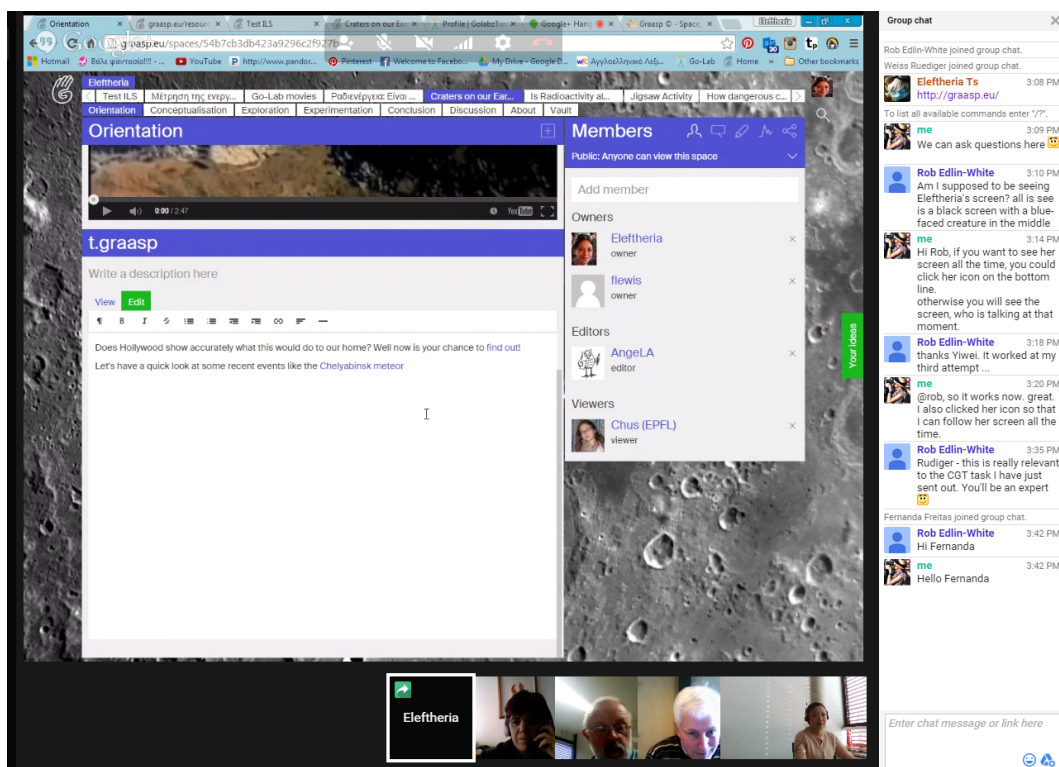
Orientation × | graasp.eu/resourc × | Test ILS × | Craters on our Ear × | Profile | GolabzTu × | Google+ Hang × | Graasp © - Space ×

Eleftheria

graasp.eu/spaces/54b7cb3db423a9296c2f927b

Hotmail | Βάλε φαντασία!!! - ... | YouTube | http://www.pandor... | Pinterest | Welcome to Facebo... | My Drive - Google D... | Αγγλοελληνικό Λεξ... | Go-Lab | Home | » | Other bookmarks

Eleftheria

Test ILS | Μέτρηση της ενεργ... | Go-Lab movies | Ραδιενέργεια: Είναι ... | Craters on our Ear... | Is Radioactivity al... | Jigsaw Activity | How dangerous c...

Orientation | Conceptualisation | Exploration | Experimentation | Conclusion | Discussion | About | Vault

Orientation

0:00 / 2:47

t.graasp

Write a description here

View | Edit

Does Hollywood show accurately what this would do to our home? Well now is your chance to find out!

Let's have a quick look at some recent events like the Chelyabinsk meteor

Members

Public: Anyone can view this space

Add member

Owners

Eleftheria
owner

flewis
owner

Editors

AngeLA
editor

Viewers

Chus (EPFL)
viewer

Your ideas

Eleftheria

Group chat

Rob Edlin-White joined group chat.

Weiss Ruediger joined group chat.

Eleftheria Ts 3:08 PM
http://graasp.eu/

To list all available commands enter "/?".

me 3:09 PM
We can ask questions here

Rob Edlin-White 3:10 PM
Am I supposed to be seeing Eleftheria's screen? all is see is a black screen with a blue-faced creature in the middle

me 3:14 PM
Hi Rob, if you want to see her screen all the time, you could click her icon on the bottom line.
otherwise you will see the screen, who is talking at that moment.

Rob Edlin-White 3:18 PM
thanks Yiwei. It worked at my third attempt ...

me 3:20 PM
@rob, so it works now. great. I also clicked her icon so that I can follow her screen all the time.

Rob Edlin-White 3:35 PM
Rudiger - this is really relevant to the CGT task I have just sent out. You'll be an expert

Fernanda Freitas joined group chat.

Rob Edlin-White 3:42 PM
Hi Fernanda

me 3:42 PM
Hello Fernanda

Enter chat message or link here